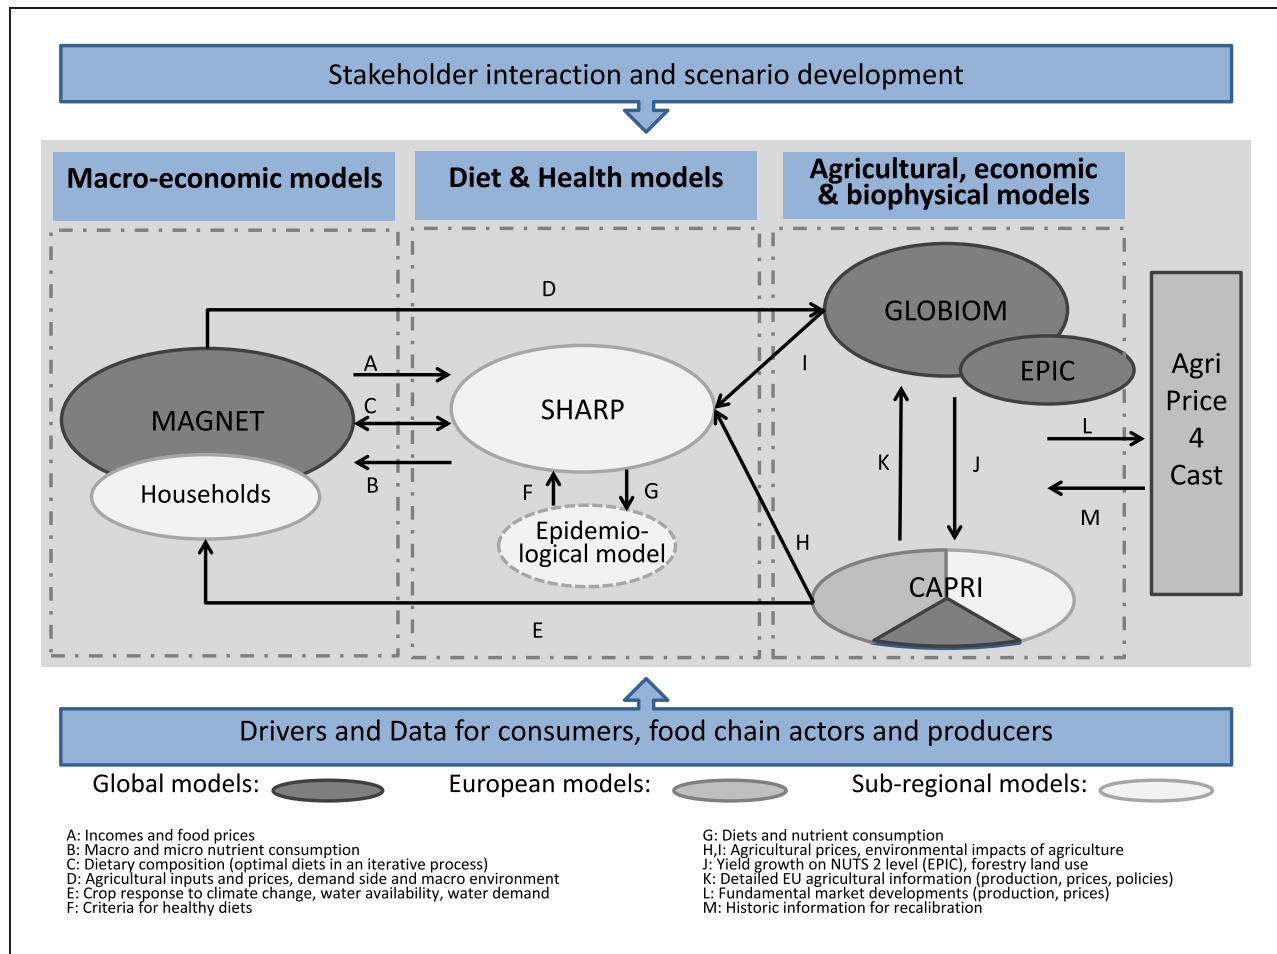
Stakeholder interaction and scenario development

Macro-economic models

Diet & Health models

Agricultural, economic & biophysical models

D

GLOBIOM

EPIC

I

A

C

MAGNET

SHARP

Agri Price 4 Cast

B

Households

F

G

K

J

L

M

Epidemio-logical model

H

CAPRI

E

Drivers and Data for consumers, food chain actors and producers

Global models:

European models:

Sub-regional models:

A: Incomes and food prices
B: Macro and micro nutrient consumption
C: Dietary composition (optimal diets in an iterative process)
D: Agricultural inputs and prices, demand side and macro environment
E: Crop response to climate change, water availability, water demand
F: Criteria for healthy diets

G: Diets and nutrient consumption
H,I: Agricultural prices, environmental impacts of agriculture
J: Yield growth on NUTS 2 level (EPIC), forestry land use
K: Detailed EU agricultural information (production, prices, policies)
L: Fundamental market developments (production, prices)
M: Historic information for recalibration